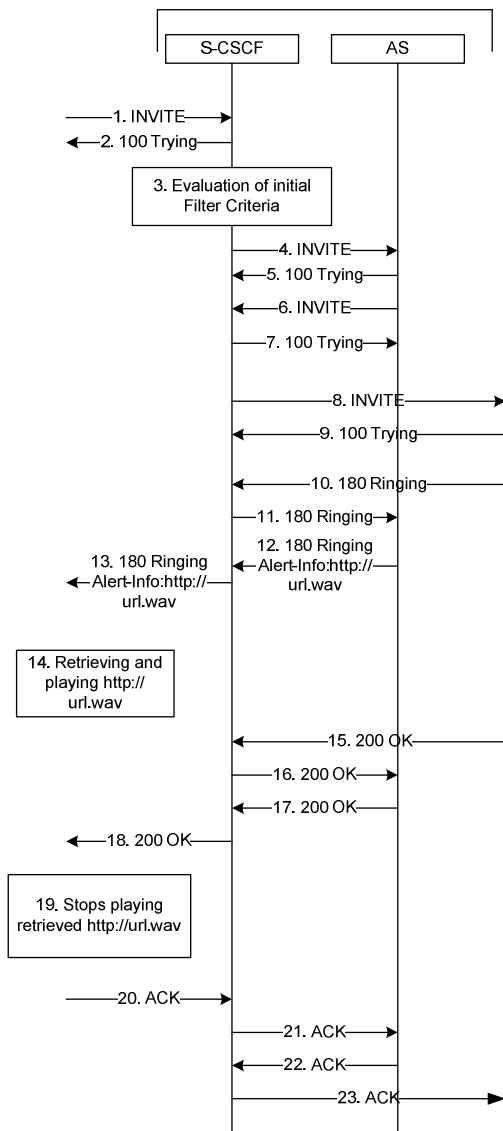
S-CSCF

AS

1. INVITE

2. 100 Trying

3. Evaluation of initial Filter Criteria

4. INVITE

5. 100 Trying

6. INVITE

7. 100 Trying

8. INVITE

9. 100 Trying

10. 180 Ringing

11. 180 Ringing

12. 180 Ringing Alert-Info:http:// url.wav

13. 180 Ringing Alert-Info:http:// url.wav

14. Retrieving and playing http:// url.wav

15. 200 OK

16. 200 OK

17. 200 OK

18. 200 OK

19. Stops playing retrieved http://url.wav

20. ACK

21. ACK

22. ACK

23. ACK